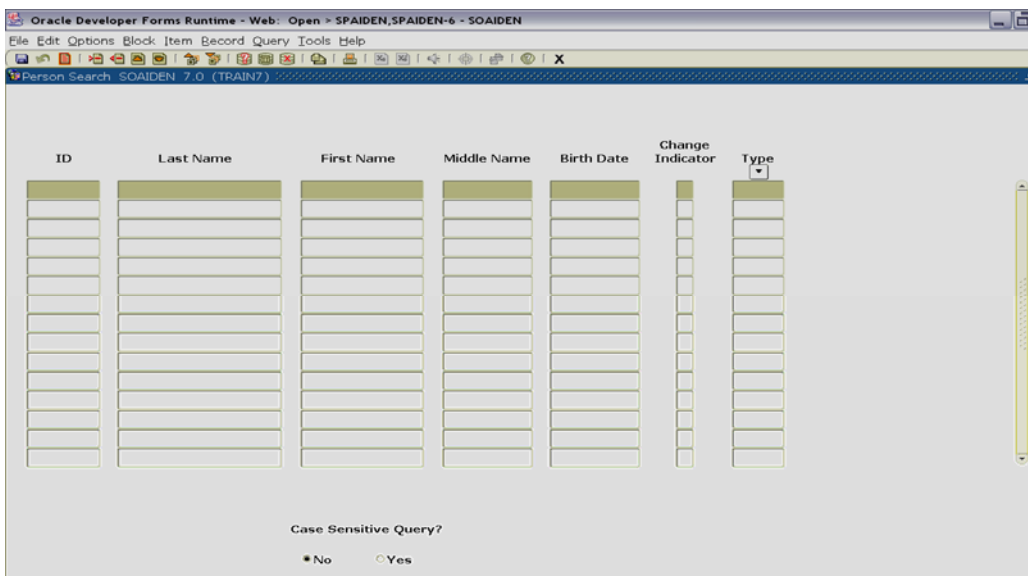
Oracle Developer Forms Runtime - Web: Open > SPAIDEN,SPAIDEN-6 - SOAIDEN

File Edit Options Block Item Record Query Tools Help

X

Person Search SOAIDEN 7.0 (TRAIN7)

ID Last Name First Name Middle Name Birth Date Change Indicator Type

Case Sensitive Query?

No Yes